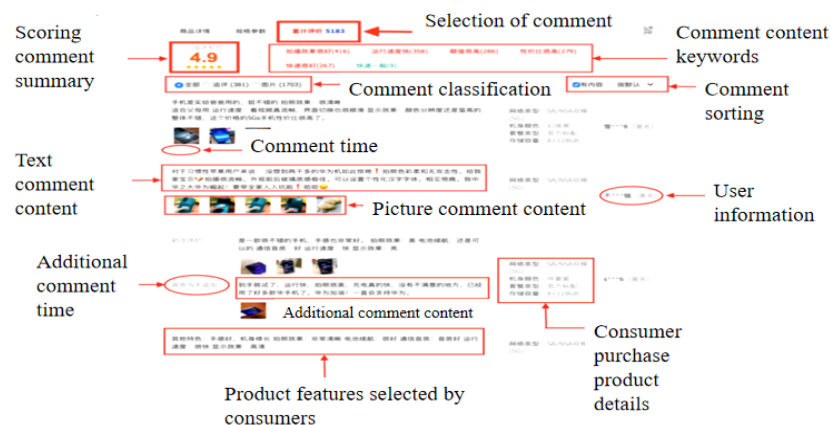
Scoring comment summary

4.9

Selection of comment

累计评价 5183

Comment content keywords

Comment classification

Comment sorting

Comment time

Text comment content

Picture comment content

User information

Additional comment time

Additional comment content

Consumer purchase product details

Product features selected by consumers